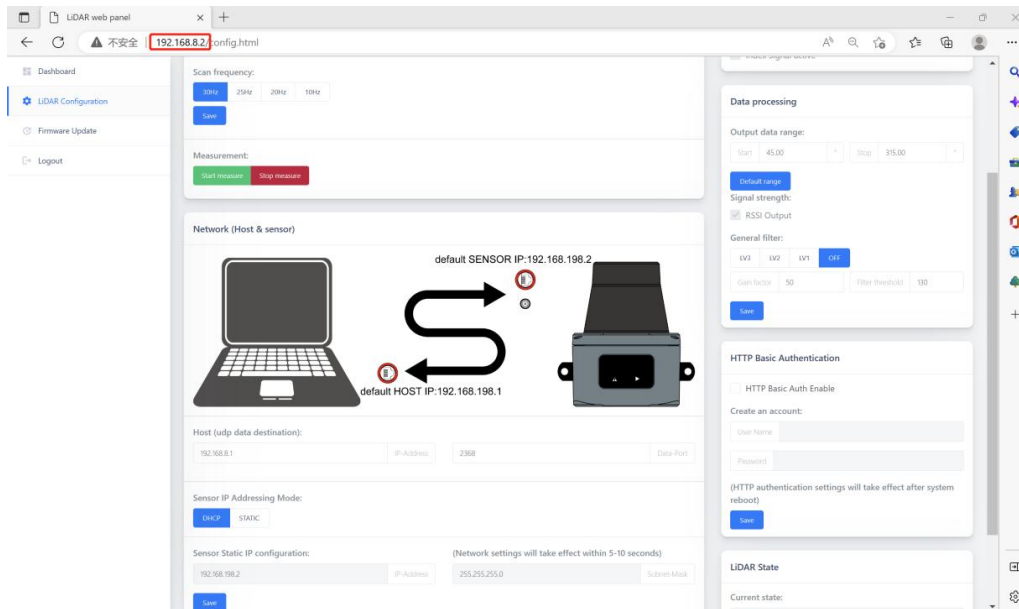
LiDAR web panel

不安全 192.168.8.2/config.html

Dashboard
LiDAR Configuration
Firmware Update
Logout

Scan frequency:
30Hz 25Hz 20Hz 10Hz
Save

Measurement:
Start measure Stop measure

Network (Host & sensor)

default SENSOR IP:192.168.198.2
default HOST IP:192.168.198.1

Host (udp data destination):
192.168.8.1 IP-Address 2368 Data-Port

Sensor IP Addressing Mode:
DHCP STATIC

Sensor Static IP configuration:
(Network settings will take effect within 5-10 seconds)
192.168.198.2 IP-Address 255.255.255.0 Subnet-Mask
Save

Data processing

Output data range:
Start 45.00 Stop 315.00
Default range
Signal strength:
RSSI Output
General filter:
LV3 LV2 LV1 OFF
Gain factor 50 Filter threshold 130
Save

HTTP Basic Authentication
HTTP Basic Auth Enable
Create an account:
User Name
Password
(HTTP authentication settings will take effect after system reboot)
Save

LiDAR State
Current state: